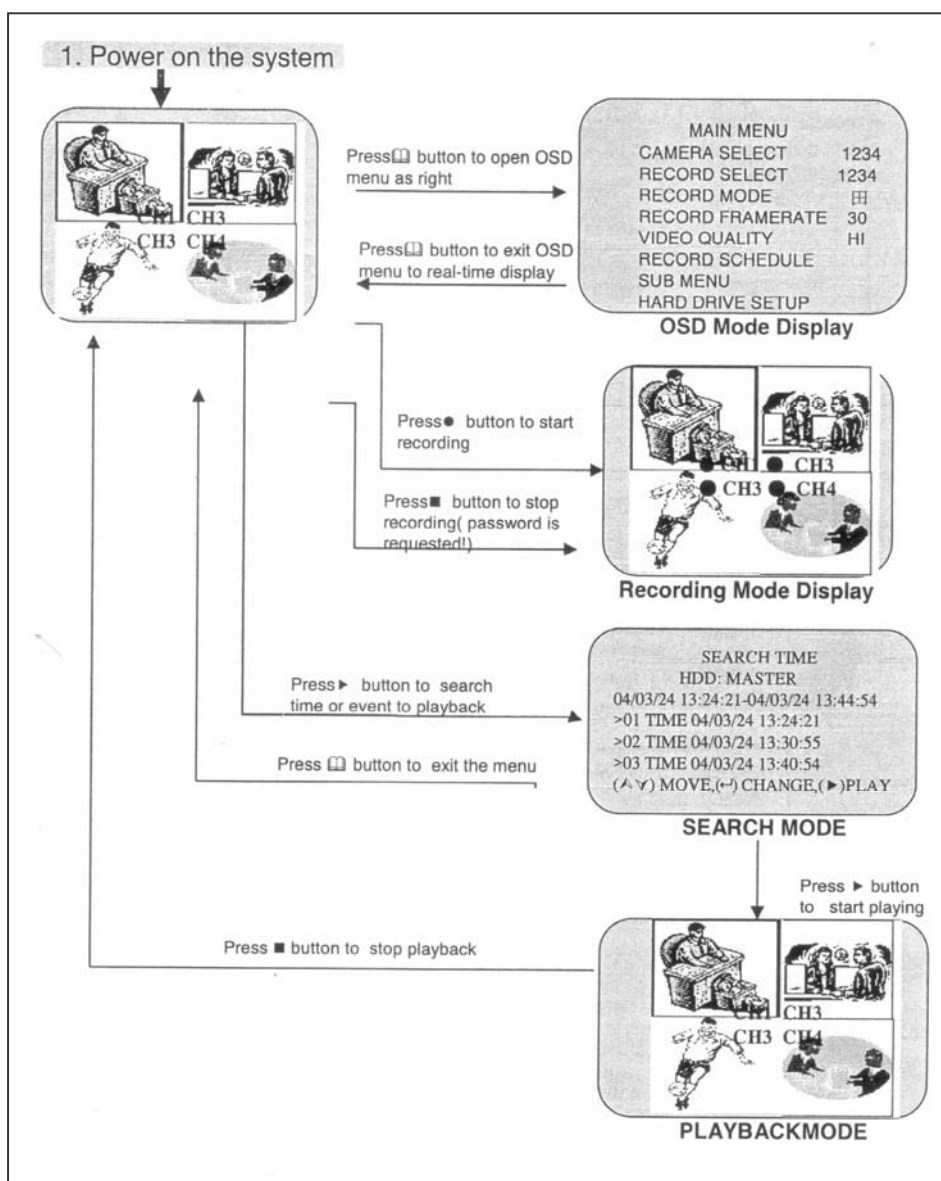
1. Power on the system

CH1 CH3
CH3 CH4

Press📖 button to open OSD menu as right

Press📖 button to exit OSD menu to real-time display

MAIN MENU
CAMERA SELECT 1234
RECORD SELECT 1234
RECORD MODE 田
RECORD FRAMERATE 30
VIDEO QUALITY HI
RECORD SCHEDULE
SUB MENU
HARD DRIVE SETUP

OSD Mode Display

Press● button to start recording

Press■ button to stop recording( password is requested!)

● CH1 ● CH3
● CH3 ● CH4

Recording Mode Display

Press▶ button to search time or event to playback

Press 📖 button to exit the menu

SEARCH TIME
HDD: MASTER
04/03/24 13:24:21-04/03/24 13:44:54
>01 TIME 04/03/24 13:24:21
>02 TIME 04/03/24 13:30:55
>03 TIME 04/03/24 13:40:54
(⋀⋁) MOVE,(↵) CHANGE,(▶)PLAY

SEARCH MODE

Press ▶ button to start playing

Press ■ button to stop playback

CH1 CH3
CH3 CH4

PLAYBACKMODE